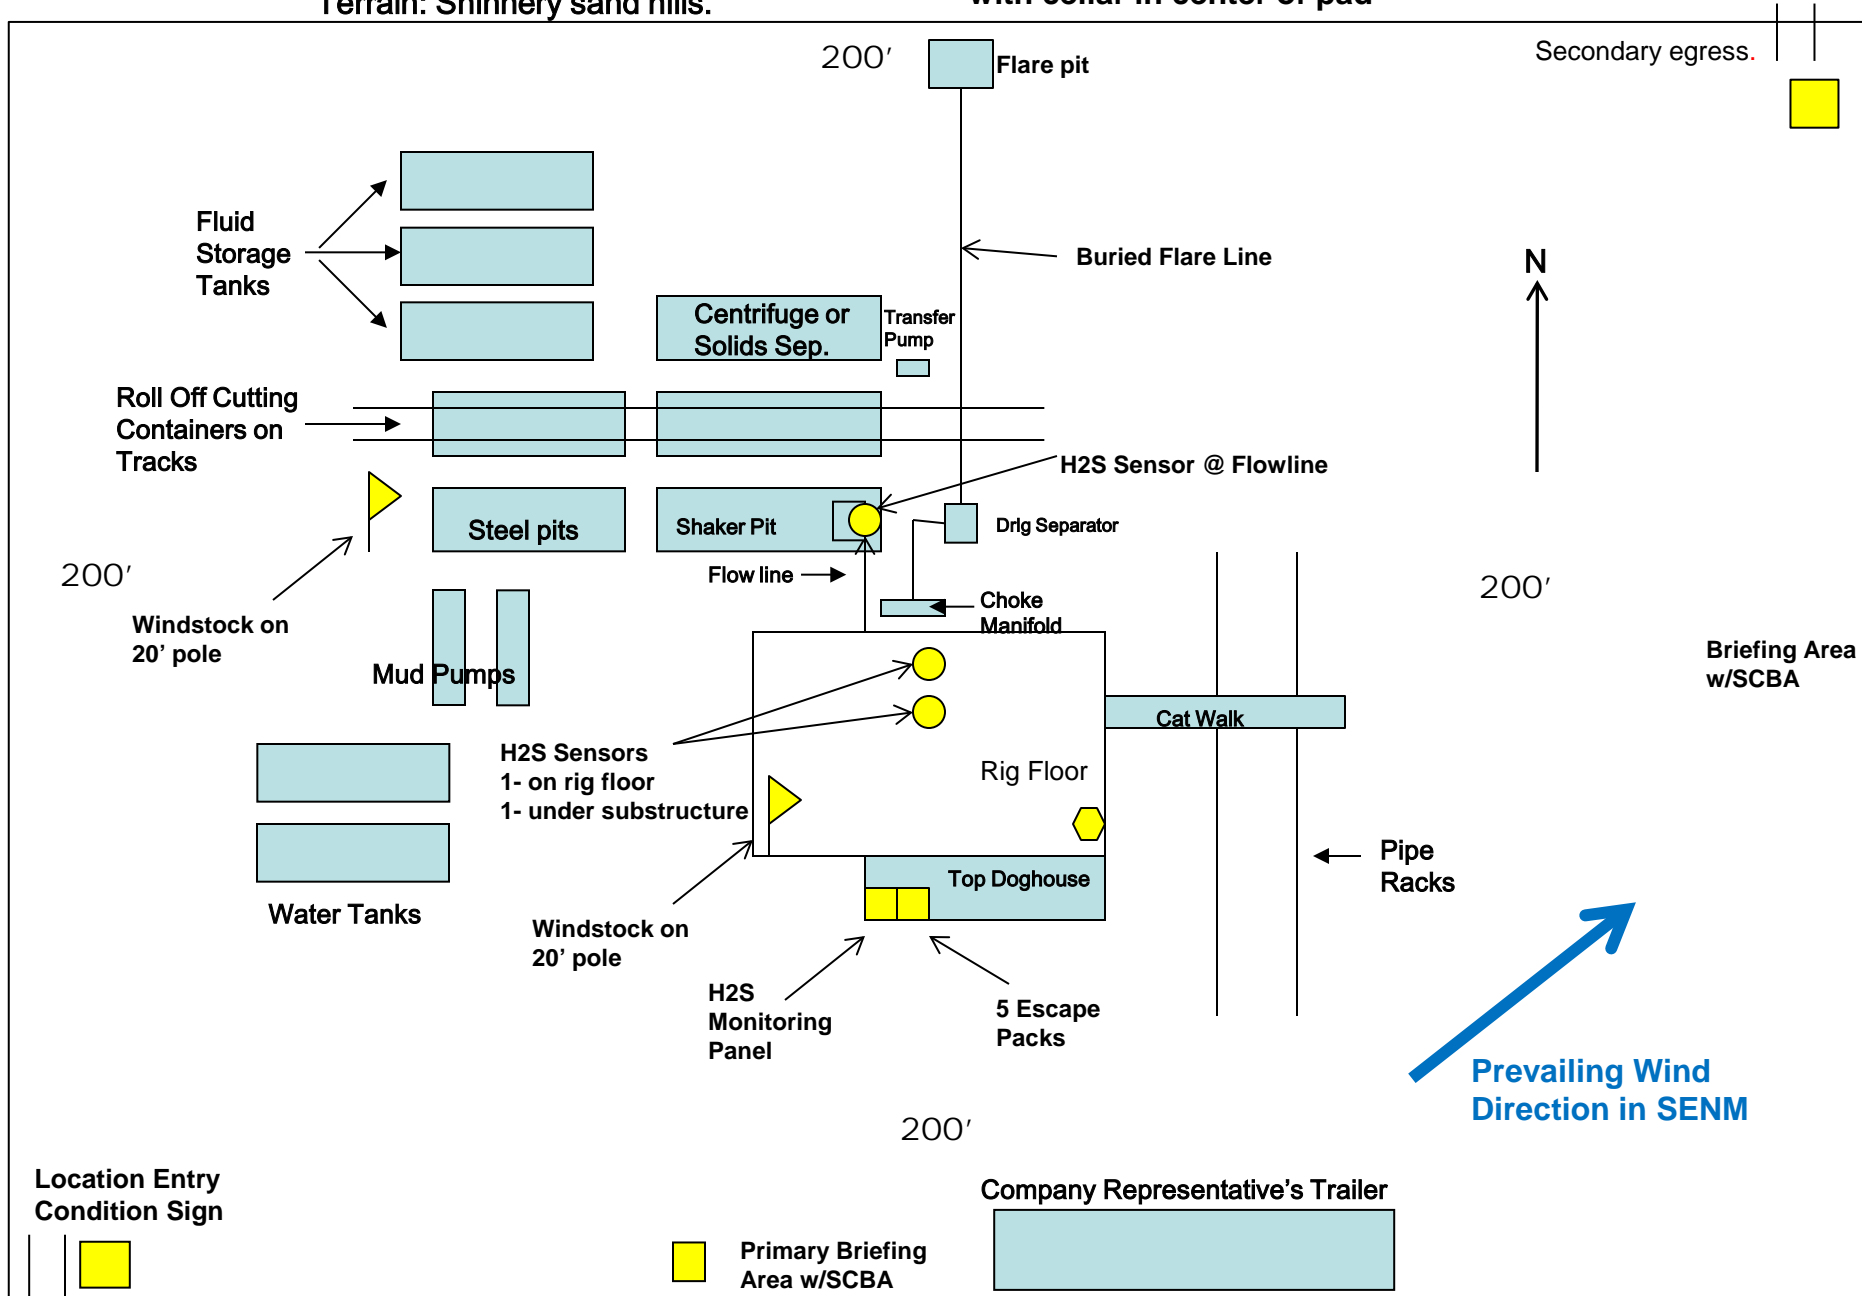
Terrain: Shinnery sand hills.

with cellar in center of pad

200′

Flare pit

Secondary egress.

Fluid Storage Tanks

Buried Flare Line

N

Centrifuge or Solids Sep.

Transfer Pump

Roll Off Cutting Containers on Tracks

H2S Sensor @ Flowline

Steel pits

Shaker Pit

Drlg Separator

200′

Flow line

Choke Manifold

200′

Windstock on 20’ pole

Mud Pumps

Briefing Area w/SCBA

Cat Walk

H2S Sensors
1- on rig floor
1- under substructure

Rig Floor

Pipe Racks

Top Doghouse

Water Tanks

Windstock on 20’ pole

H2S Monitoring Panel

5 Escape Packs

Prevailing Wind Direction in SENM

200′

Location Entry Condition Sign

Company Representative’s Trailer

Primary Briefing Area w/SCBA